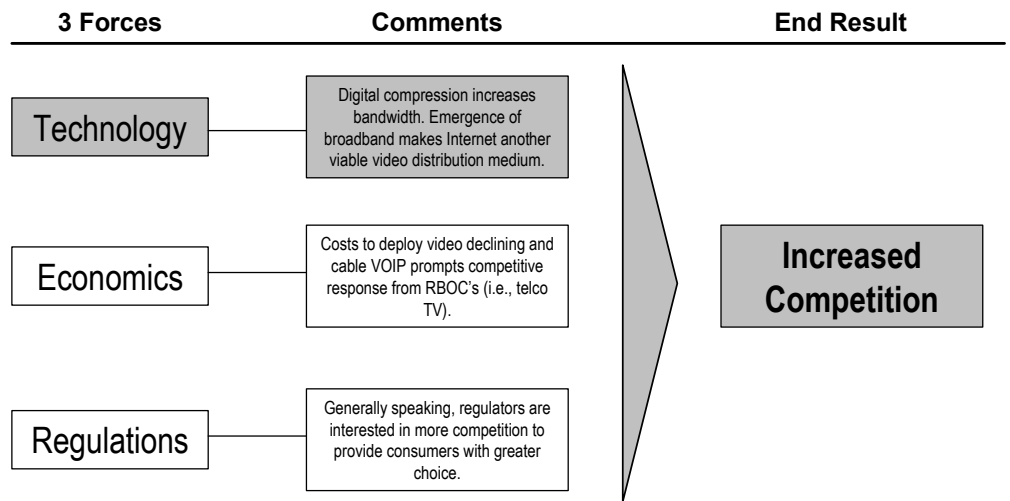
3 Forces

Comments

End Result

Technology

Digital compression increases bandwidth. Emergence of broadband makes Internet another viable video distribution medium.

Economics

Costs to deploy video declining and cable VOIP prompts competitive response from RBOC's (i.e., telco TV).

Regulations

Generally speaking, regulators are interested in more competition to provide consumers with greater choice.

Increased Competition